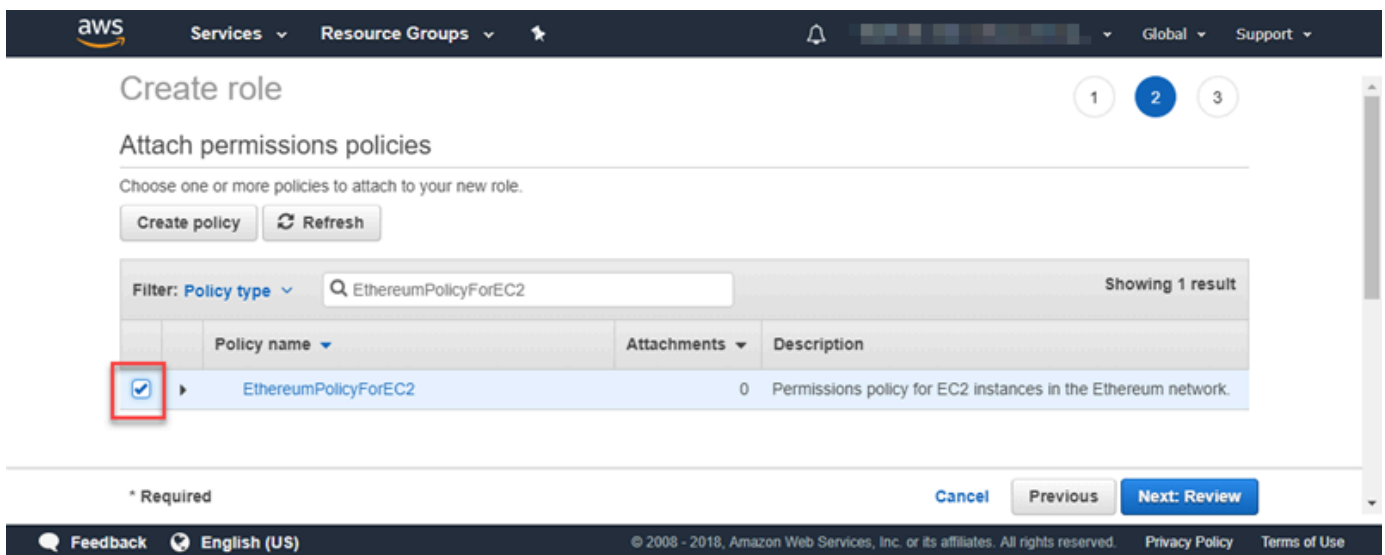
aws Services Resource Groups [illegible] Global Support

Create role

1 2 3

Attach permissions policies

Choose one or more policies to attach to your new role.

Create policy Refresh

Filter: Policy type EthereumPolicyForEC2 Showing 1 result

| | | Policy name | Attachments | Description |
|---|---|---|---|---|
| | | EthereumPolicyForEC2 | 0 | Permissions policy for EC2 instances in the Ethereum network. |

* Required

Cancel Previous Next: Review

Feedback English (US) © 2008 - 2018, Amazon Web Services, Inc. or its affiliates. All rights reserved. Privacy Policy Terms of Use